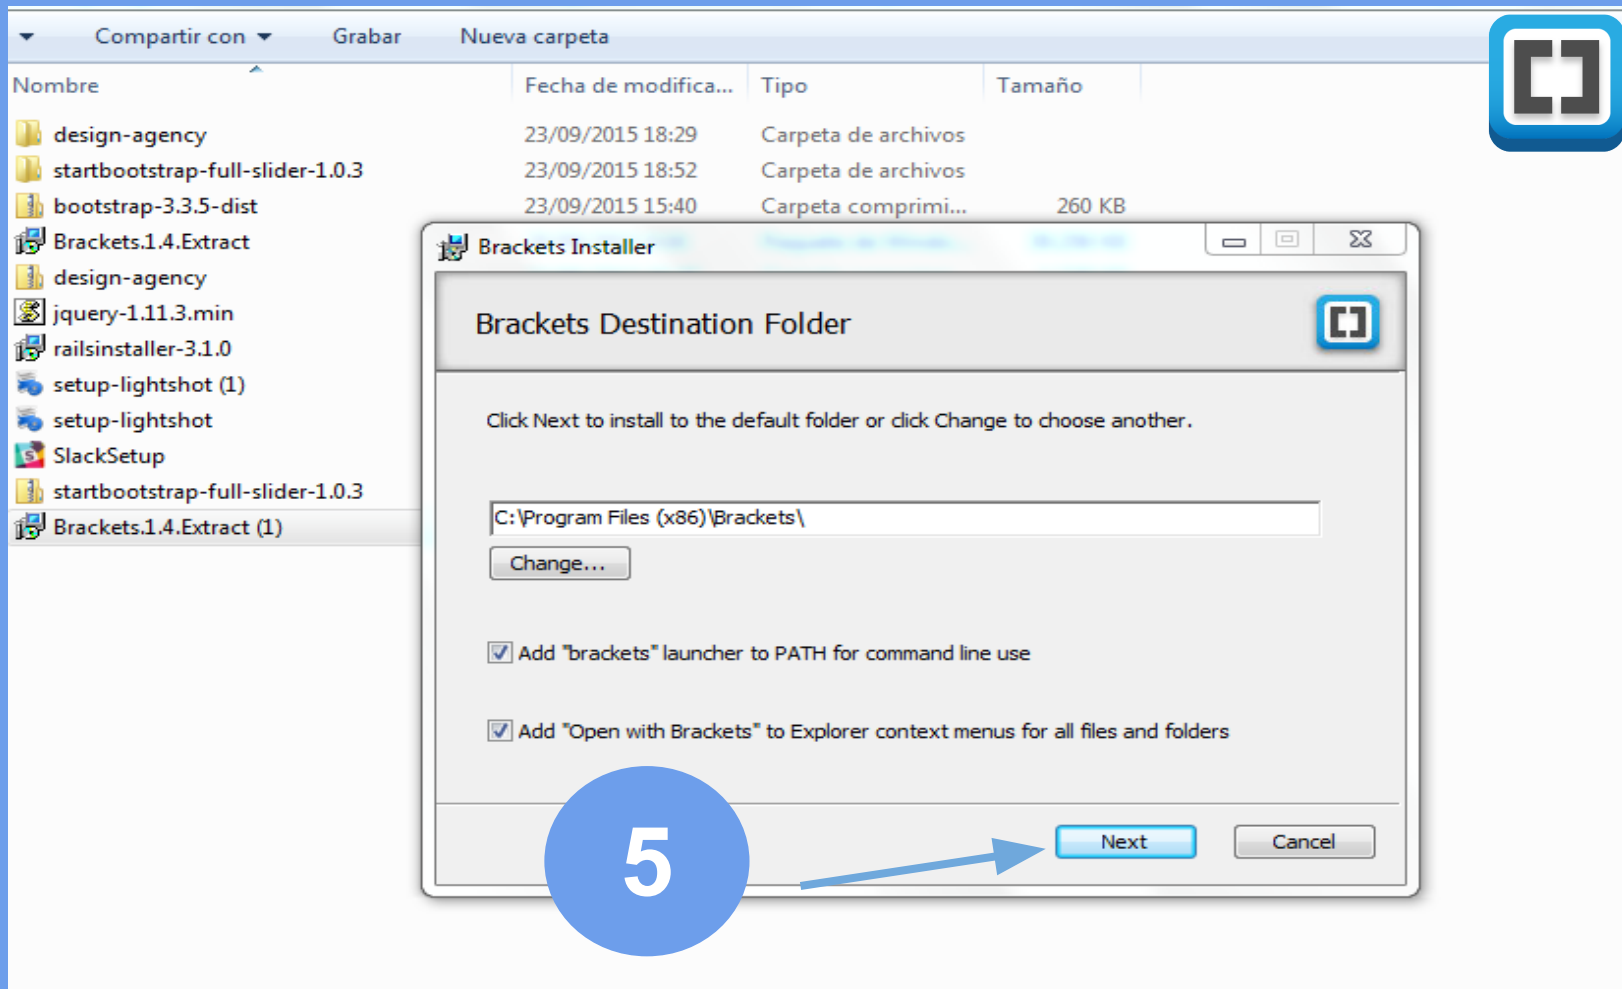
Compartir con ▾ Grabar Nueva carpeta

| Nombre | Fecha de modifica... | Tipo | Tamaño |
|---|---|---|---|
| design-agency | 23/09/2015 18:29 | Carpeta de archivos | |
| startbootstrap-full-slider-1.0.3 | 23/09/2015 18:52 | Carpeta de archivos | |
| bootstrap-3.3.5-dist | 23/09/2015 15:40 | Carpeta comprimi... | 260 KB |
| Brackets.1.4.Extract | | | |
| design-agency | | | |
| jquery-1.11.3.min | | | |
| railsinstaller-3.1.0 | | | |
| setup-lightshot (1) | | | |
| setup-lightshot | | | |
| SlackSetup | | | |
| startbootstrap-full-slider-1.0.3 | | | |
| Brackets.1.4.Extract (1) | | | |

Brackets Installer

Brackets Destination Folder

Click Next to install to the default folder or click Change to choose another.

C:\Program Files (x86)\Brackets\

Change...

Add "brackets" launcher to PATH for command line use

Add "Open with Brackets" to Explorer context menus for all files and folders

5

Next

Cancel